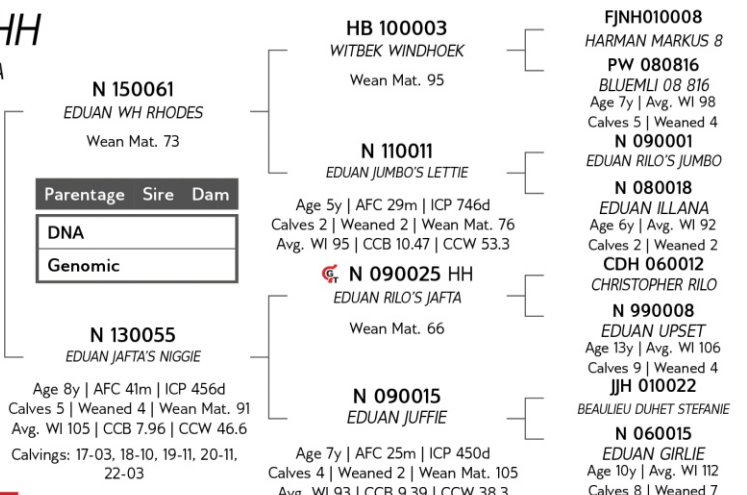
HH

A

N 150061
EDUAN WH RHODES

Wean Mat. 73

| Parentage | Sire | Dam |
|---|---|---|
| DNA | | |
| Genomic | | |

N 130055
EDUAN JAFTA'S NIGGIE

Age 8y | AFC 41m | ICP 456d
Calves 5 | Weaned 4 | Wean Mat. 91
Avg. WI 105 | CCB 7.96 | CCW 46.6

Calvings: 17-03, 18-10, 19-11, 20-11, 22-03

HB 100003
WITBEK WINDHOEK

Wean Mat. 95

N 110011
EDUAN JUMBO'S LETTIE

Age 5y | AFC 29m | ICP 746d
Calves 2 | Weaned 2 | Wean Mat. 76
Avg. WI 95 | CCB 10.47 | CCW 53.3

N 090025 HH
EDUAN RILO'S JAFTA

Wean Mat. 66

N 090015
EDUAN JUFFIE

Age 7y | AFC 25m | ICP 450d
Calves 4 | Weaned 2 | Wean Mat. 105
Avg. WI 93 | CCB 9.39 | CCW 38.3

FJNH010008
HARMAN MARKUS 8

PW 080816
BLUEMLI 08 816
Age 7y | Avg. WI 98
Calves 5 | Weaned 4

N 090001
EDUAN RILO'S JUMBO

N 080018
EDUAN ILLANA
Age 6y | Avg. WI 92
Calves 2 | Weaned 2

CDH 060012
CHRISTOPHER RILO

N 990008
EDUAN UPSET
Age 13y | Avg. WI 106
Calves 9 | Weaned 4

JJH 010022
BEAULIEU DUHET STEFANIE

N 060015
EDUAN GIRLIE
Age 10y | Avg. WI 112
Calves 8 | Weaned 7